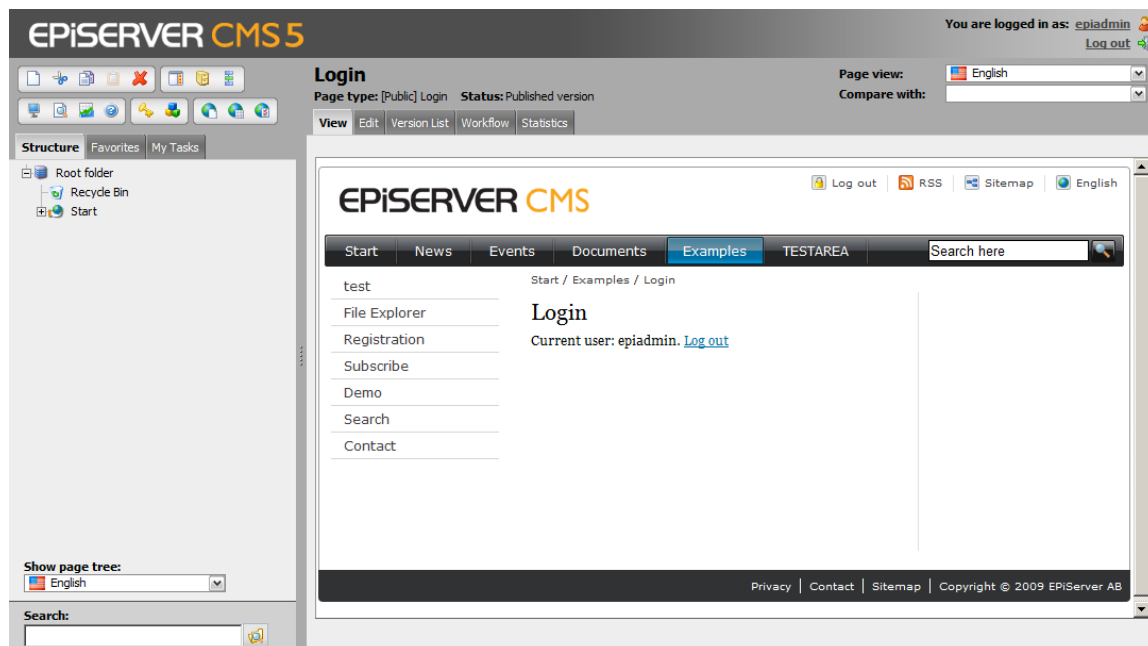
EPiSERVER CMS 5

You are logged in as: epiadmin
Log out

Structure Favorites My Tasks

Root folder
Recycle Bin
Start

Show page tree:
English

Search:

Login
Page type: [Public] Login Status: Published version

Page view: English
Compare with:

View Edit Version List Workflow Statistics

EPiSERVER CMS

Log out | RSS | Sitemap | English

Start News Events Documents Examples TESTAREA

Search here

test
File Explorer
Registration
Subscribe
Demo
Search
Contact

Start / Examples / Login

Login

Current user: epiadmin. Log out

Privacy | Contact | Sitemap | Copyright © 2009 EPiServer AB